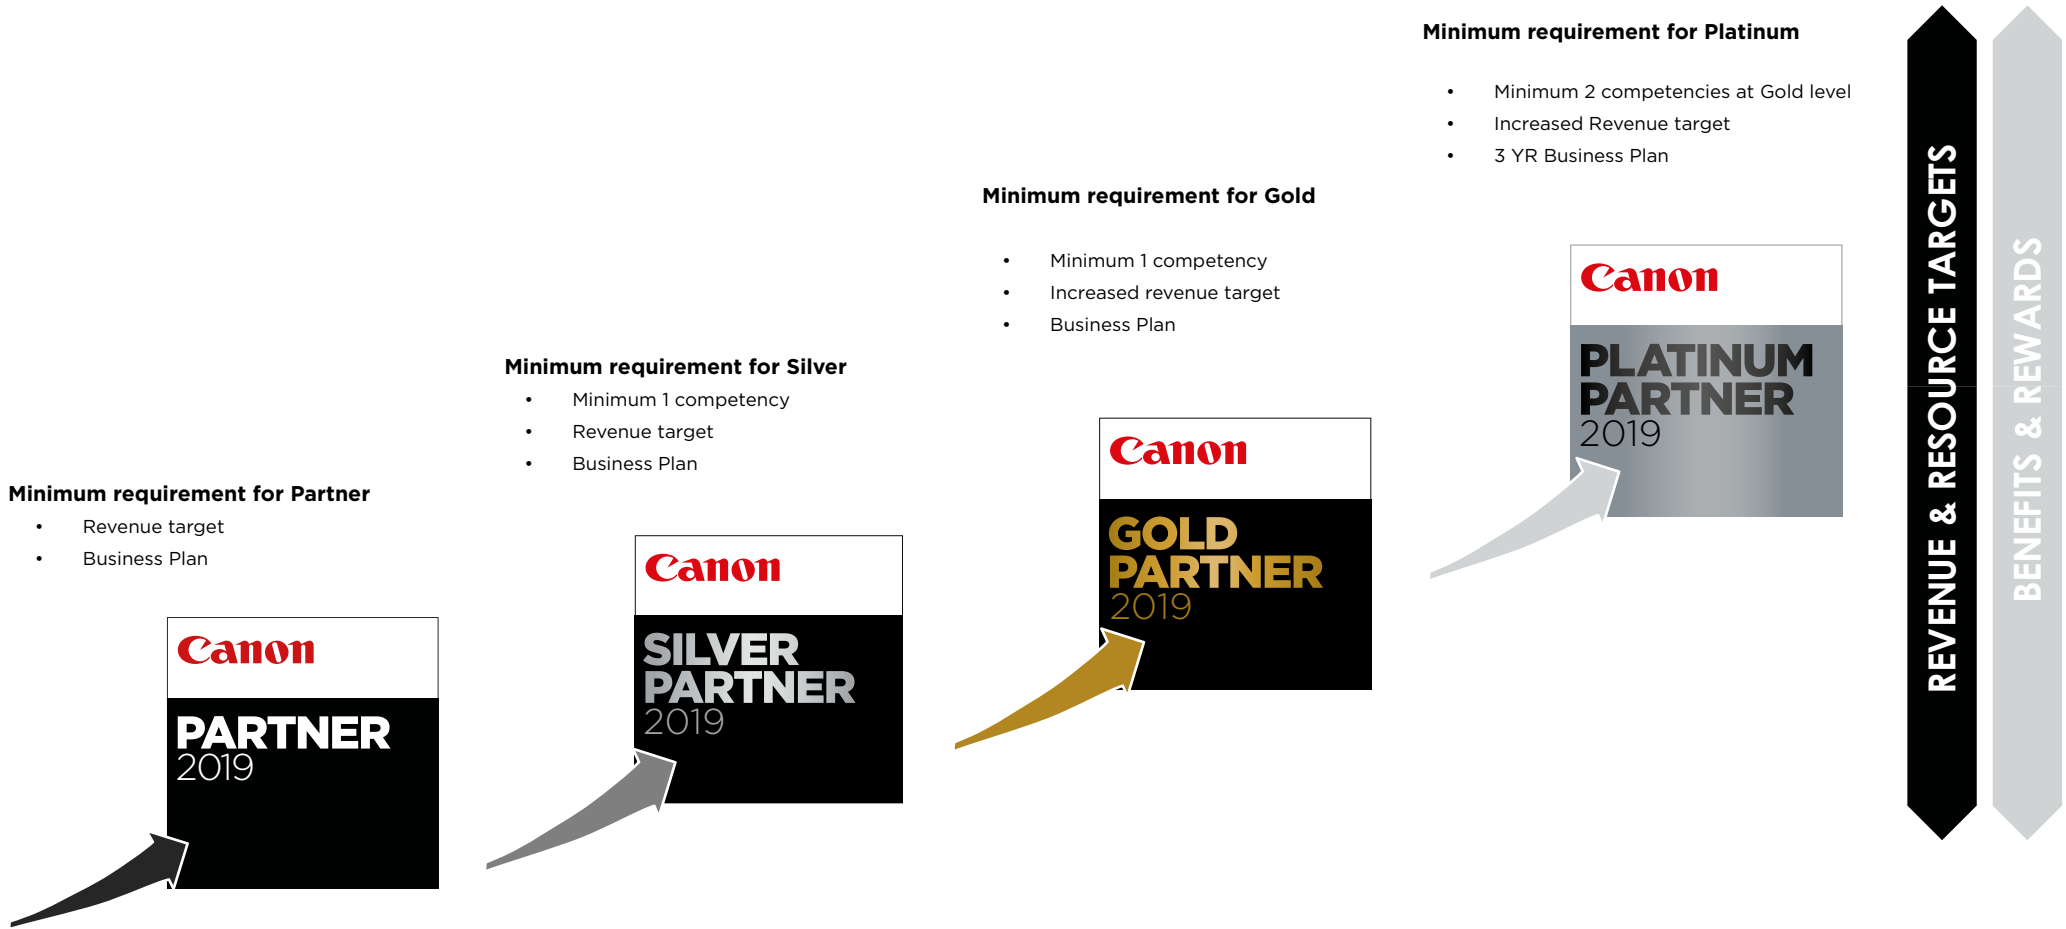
Minimum requirement for Platinum

- Minimum 2 competencies at Gold level
- Increased Revenue target
- 3 YR Business Plan

Canon
PLATINUM PARTNER 2019

Minimum requirement for Gold

- Minimum 1 competency
- Increased revenue target
- Business Plan

Canon
GOLD PARTNER 2019

Minimum requirement for Silver

- Minimum 1 competency
- Revenue target
- Business Plan

Canon
SILVER PARTNER 2019

Minimum requirement for Partner

- Revenue target
- Business Plan

Canon
PARTNER 2019

REVENUE & RESOURCE TARGETS

BENEFITS & REWARDS